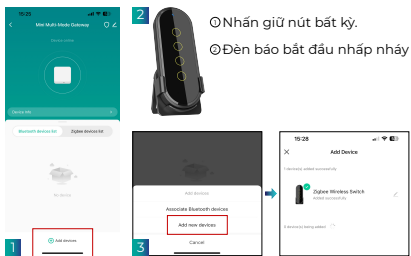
15:23

Mini Multi-Mode Gateway

Bluetooth devices list

Zigbee devices list

Add devices

1

2

①Nhấn giữ nút bất kỳ.

②Đèn báo bắt đầu nhấp nháy

3

Add Devices

Associate Bluetooth devices

Add new devices

Cancel

15:28

Add Device

1 device(s) added successfully

Zigbee Wireless Switch

Added successfully

0 device is being added